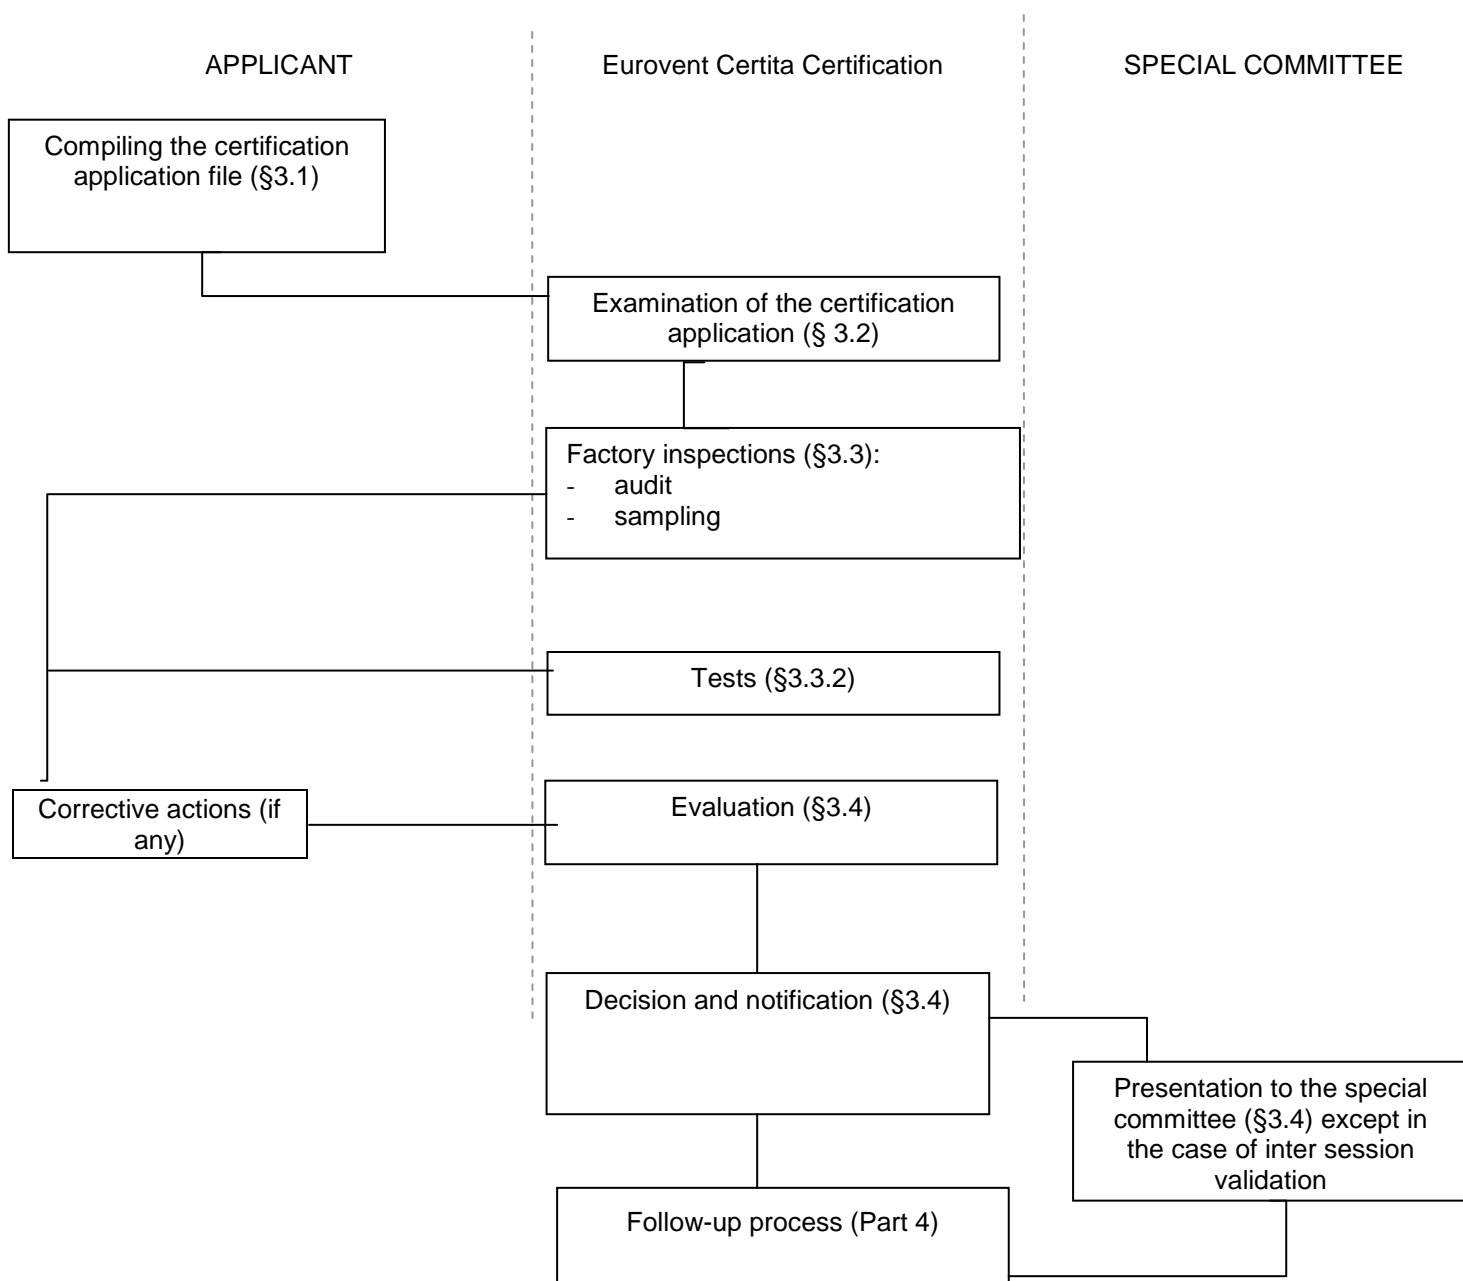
APPLICANT

Eurovent Certita Certification

SPECIAL COMMITTEE

Compiling the certification application file (§3.1)

Examination of the certification application (§ 3.2)

Factory inspections (§3.3):
- audit
- sampling

Tests (§3.3.2)

Corrective actions (if any)

Evaluation (§3.4)

Decision and notification (§3.4)

Presentation to the special committee (§3.4) except in the case of inter session validation

Follow-up process (Part 4)